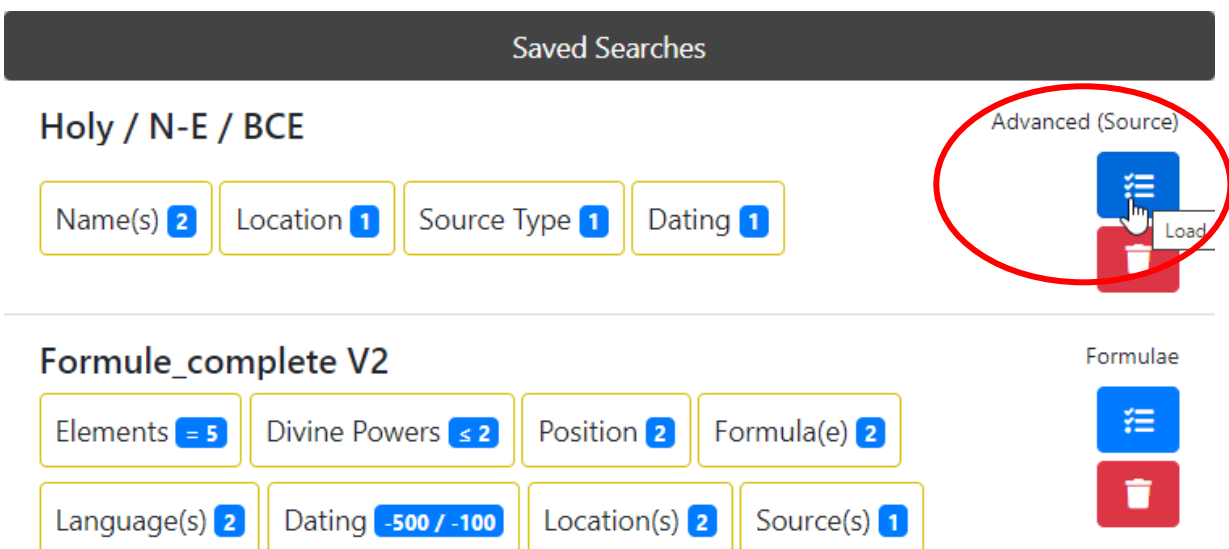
Saved Searches

Holy / N-E / BCE

Advanced (Source)

Name(s) 2 Location 1 Source Type 1 Dating 1

Load

Formule_complete V2

Formulae

Elements = 5 Divine Powers ≤ 2 Position 2 Formula(e) 2

Language(s) 2 Dating -500 / -100 Location(s) 2 Source(s) 1